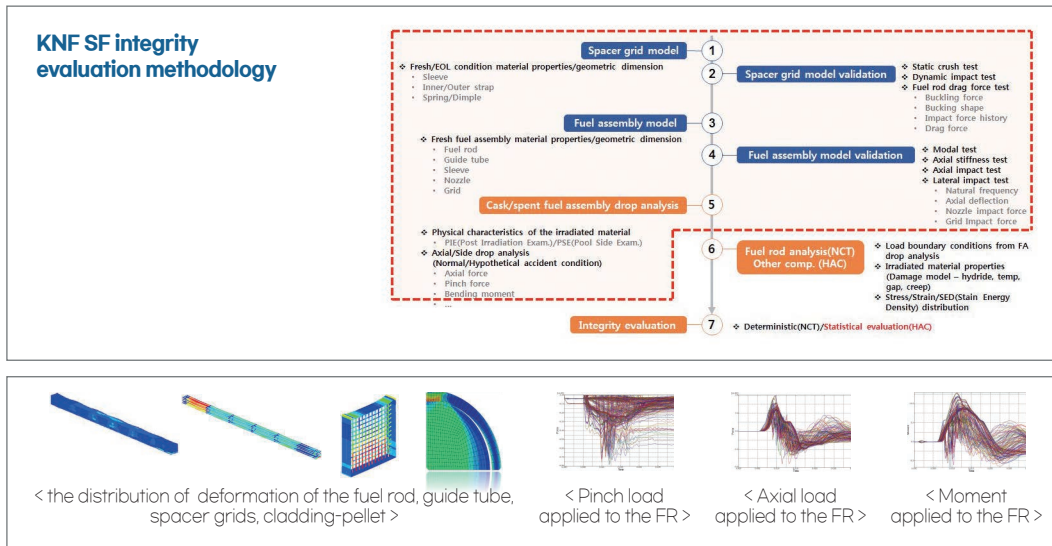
KNF SF integrity evaluation methodology

Spacer grid model
1
❖ Fresh/EOL condition material properties/geometric dimension
• Sleeve
• Inner/Outer strap
• Spring/Dimple
2
Spacer grid model validation
❖ Static crush test
❖ Dynamic impact test
❖ Fuel rod drag force test
• Buckling force
• Bucking shape
• Impact force history
• Drag force

Fuel assembly model
3
❖ Fresh fuel assembly material properties/geometric dimension
• Fuel rod
• Guide tube
• Sleeve
• Nozzle
• Grid
4
Fuel assembly model validation
❖ Modal test
❖ Axial stiffness test
❖ Axial impact test
❖ Lateral impact test
• Natural frequency
• Axial deflection
• Nozzle impact force
• Grid impact force

Cask/spent fuel assembly drop analysis
5

❖ Physical characteristics of the irradiated material
• PIE(Post Irradiation Exam.)/PSE(Pool Side Exam.)
❖ Axial/Side drop analysis (Normal/Hypothetical accident condition)
• Axial force
• Pinch force
• Bending moment
• ...
6
Fuel rod analysis(NCT) Other comp. (HAC)
❖ Load boundary conditions from FA drop analysis
❖ Irradiated material properties (Damage model – hydride, temp, gap, creep)
❖ Stress/Strain/SED(Stain Energy Density) distribution

Integrity evaluation
7
❖ Deterministic(NCT)/Statistical evaluation(HAC)

< the distribution of deformation of the fuel rod, guide tube, spacer grids, cladding-pellet >

< Pinch load applied to the FR >

< Axial load applied to the FR >

< Moment applied to the FR >